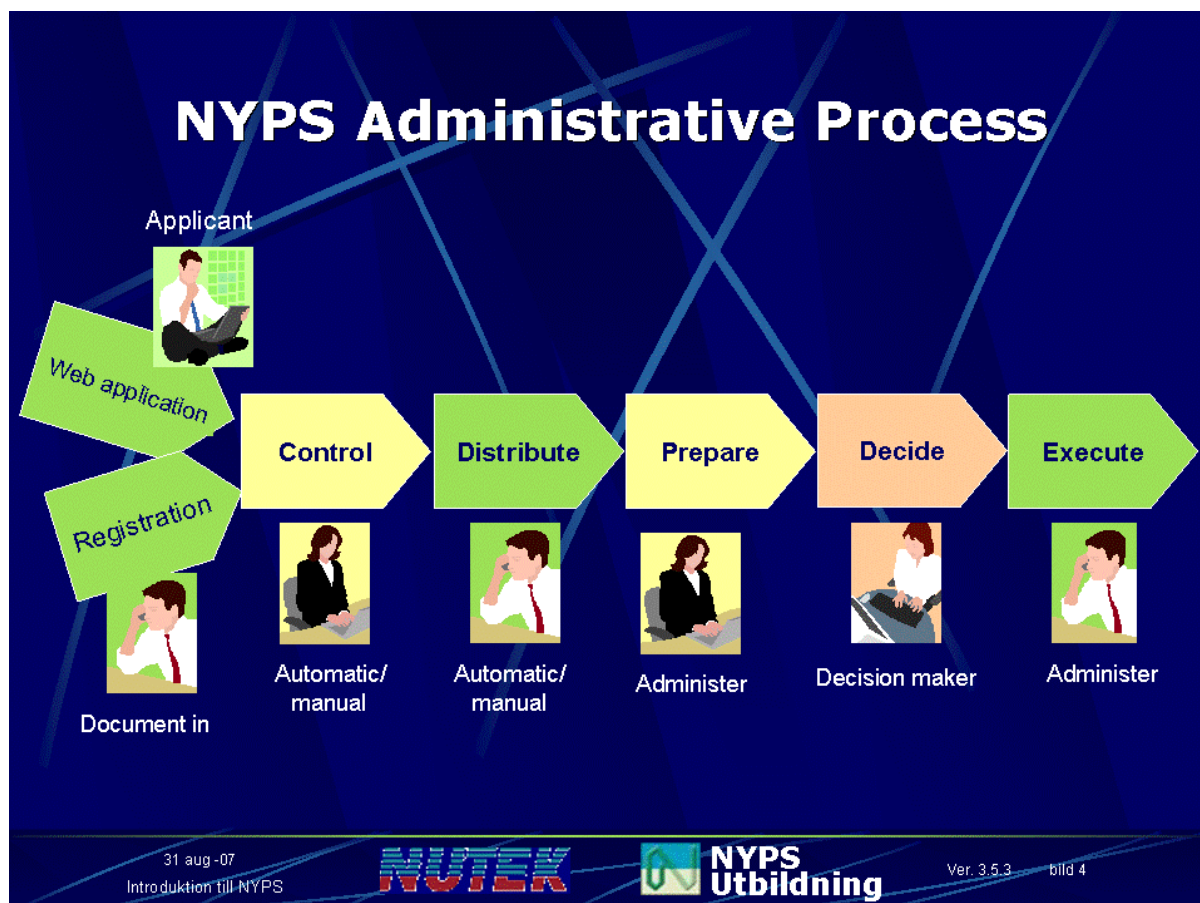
NYPS Administrative Process

Applicant

Web application

Registration

Document in

Control

Automatic/ manual

Distribute

Automatic/ manual

Prepare

Administer

Decide

Decision maker

Execute

Administer

31 aug -07
Introduktion till NYPS

NUTEK

NYPS Utbildning

Ver. 3.5.3 bild 4